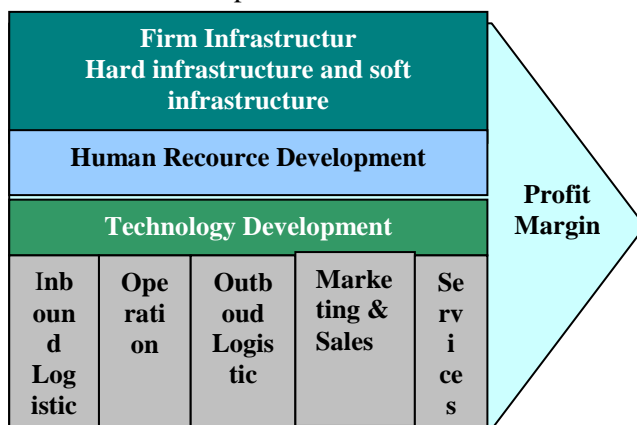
Firm Infrastructur
Hard infrastructure and soft infrastructure

Human Recource Development

Technology Development

Inbound Logistic

Operation

Outboud Logistic

Marketing & Sales

Services

Profit Margin